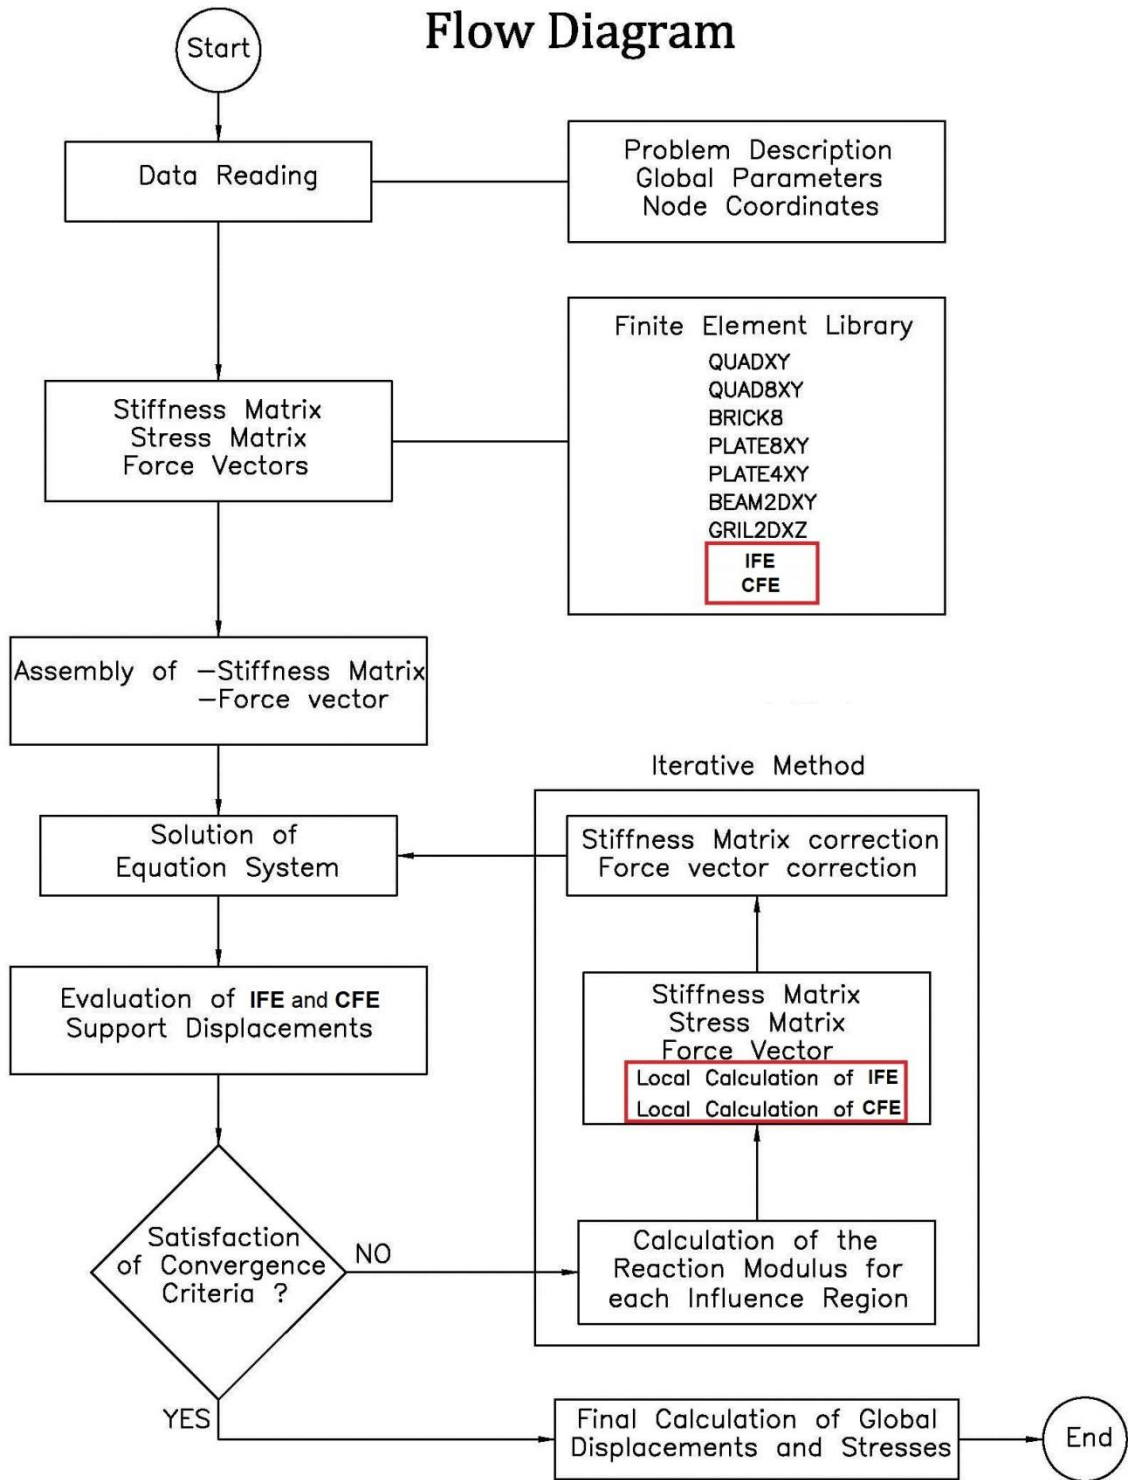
Flow Diagram

Start

Data Reading

Problem Description
Global Parameters
Node Coordinates

Finite Element Library
QUADXY
QUAD8XY
BRICK8
PLATE8XY
PLATE4XY
BEAM2DXY
GRIL2DXZ
IFE
CFE

Stiffness Matrix
Stress Matrix
Force Vectors

Assembly of –Stiffness Matrix
–Force vector

Iterative Method

Solution of
Equation System

Stiffness Matrix correction
Force vector correction

Stiffness Matrix
Stress Matrix
Force Vector
Local Calculation of IFE
Local Calculation of CFE

Evaluation of IFE and CFE
Support Displacements

Satisfaction
of Convergence
Criteria ?

NO

Calculation of the
Reaction Modulus for
each Influence Region

YES

Final Calculation of Global
Displacements and Stresses

End